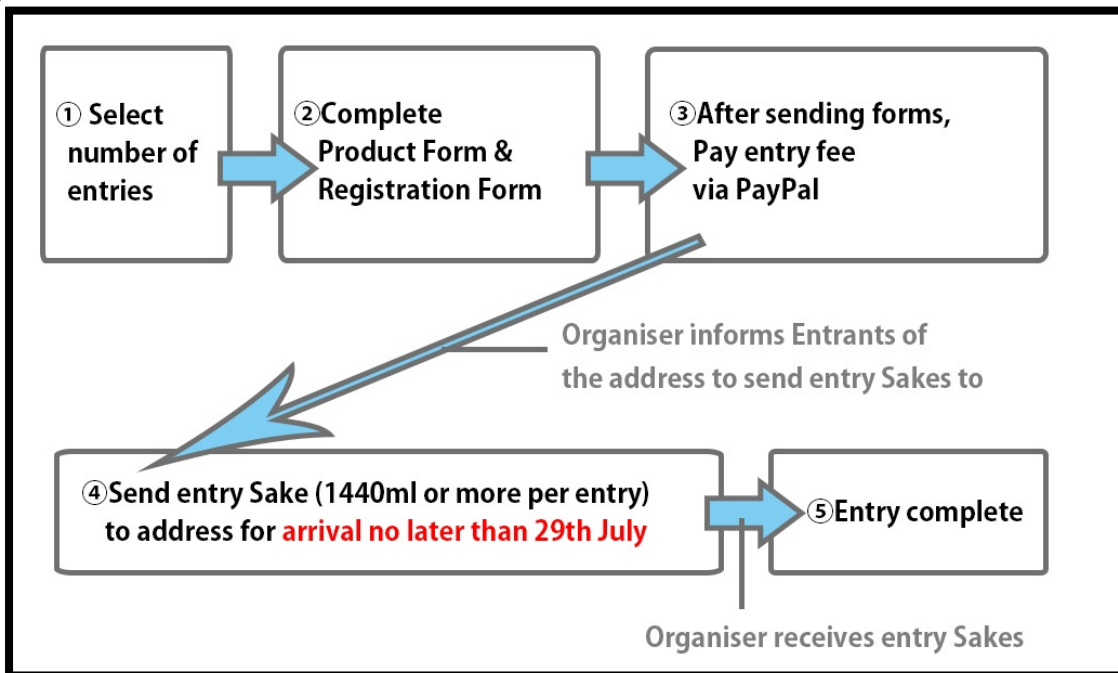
① Select number of entries

②Complete Product Form & Registration Form

③After sending forms, Pay entry fee via PayPal

Organiser informs Entrants of the address to send entry Sakes to

④Send entry Sake (1440ml or more per entry) to address for arrival no later than 29th July

⑤Entry complete

Organiser receives entry Sakes